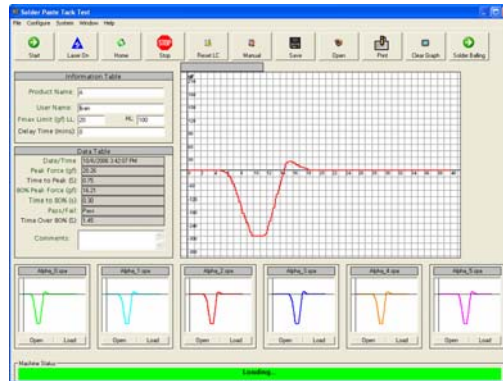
Solder Paste Tack Test

File Configure System Window Help

Start
Laser On
Home
Stop
Reset LC
Manual
Save
Open
Print
Clear Graph
Solder Balling

Information Table
Product Name: a
User Name: Ikan
Fmax Limit (gf) LL: 20 HL: 100
Delay Time (mins): 0

Data Table
Date/Time 10/6/2006 1:42:07 PM
Peak Force (gf) 26.26
Time to Peak (S) 0.76
80% Peak Force (gf) 14.21
Time to 80% (s) 0.30
Pass/Fail Pass
Time Over 80% (S) 1.45

Comments:

Alpha_0.spe
Open Load
Alpha_1.spe
Open Load
Alpha_2.spe
Open Load
Alpha_3.spe
Open Load
Alpha_4.spe
Open Load
Alpha_5.spe
Open Load

Machine Status
Loading...